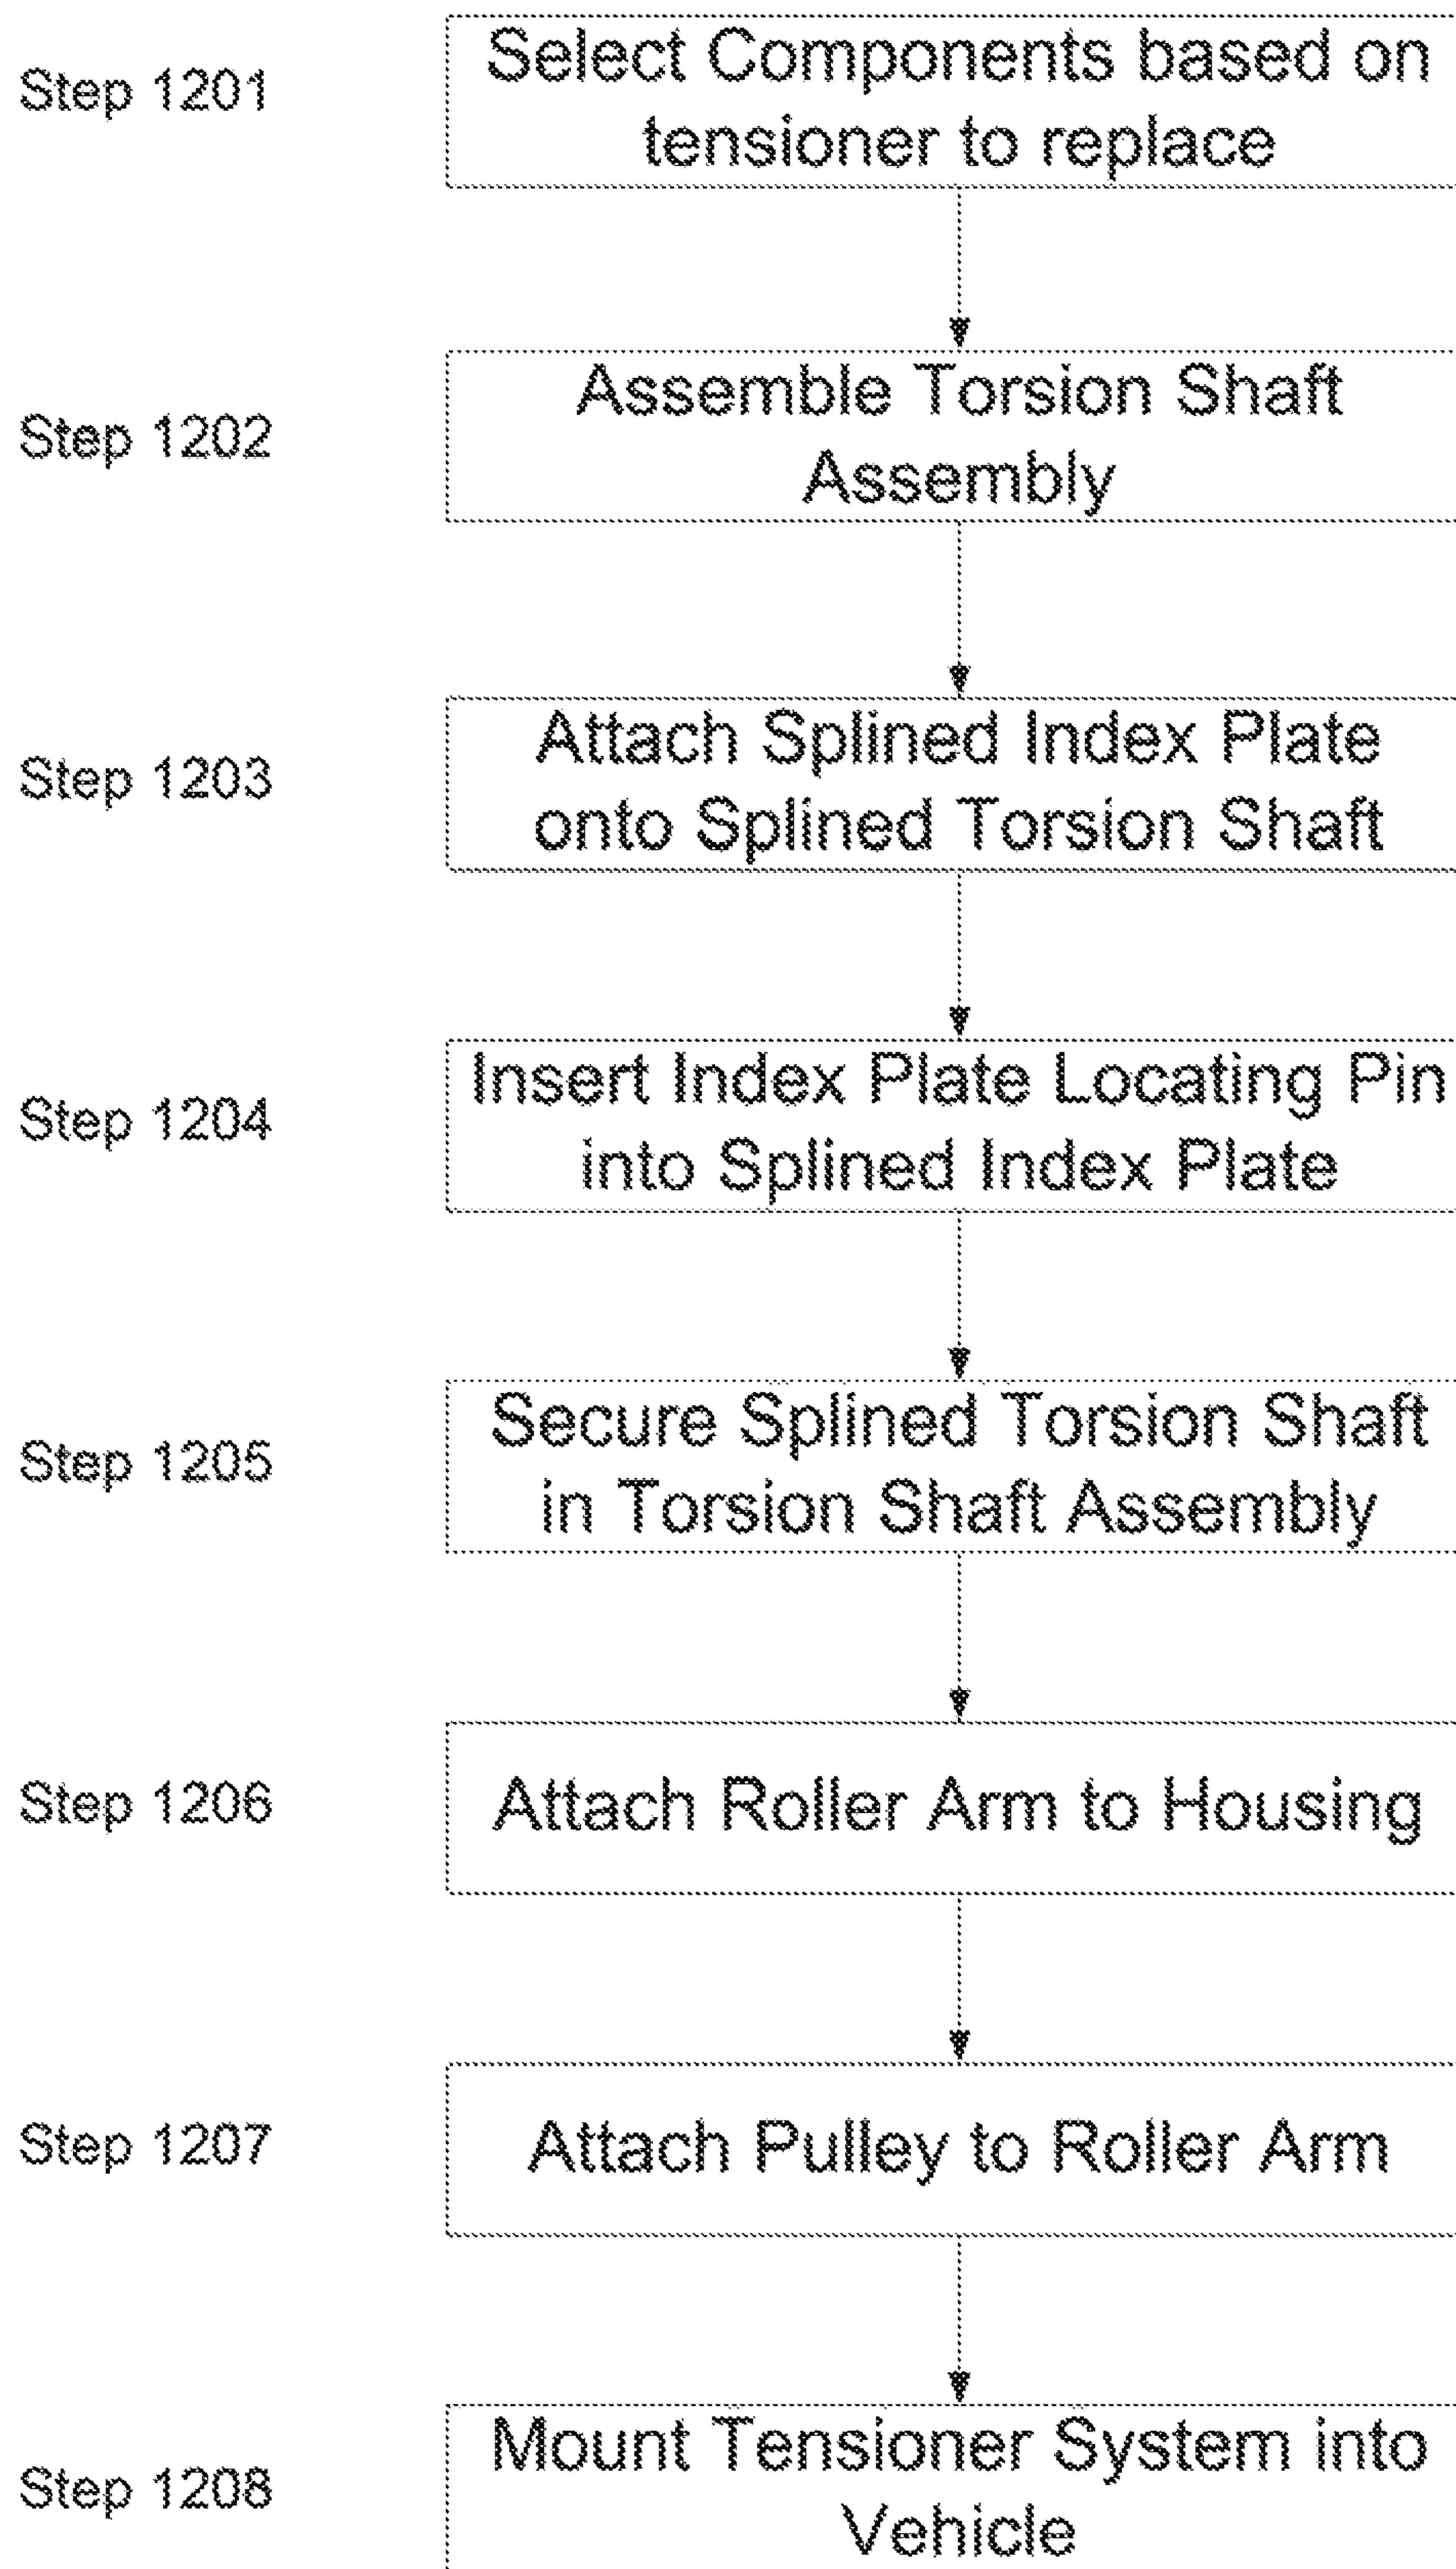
Step 1201
Select Components based on tensioner to replace

Step 1202
Assemble Torsion Shaft Assembly

Step 1203
Attach Splined Index Plate onto Splined Torsion Shaft

Step 1204
Insert Index Plate Locating Pin into Splined Index Plate

Step 1205
Secure Splined Torsion Shaft in Torsion Shaft Assembly

Step 1206
Attach Roller Arm to Housing

Step 1207
Attach Pulley to Roller Arm

Step 1208
Mount Tensioner System into Vehicle